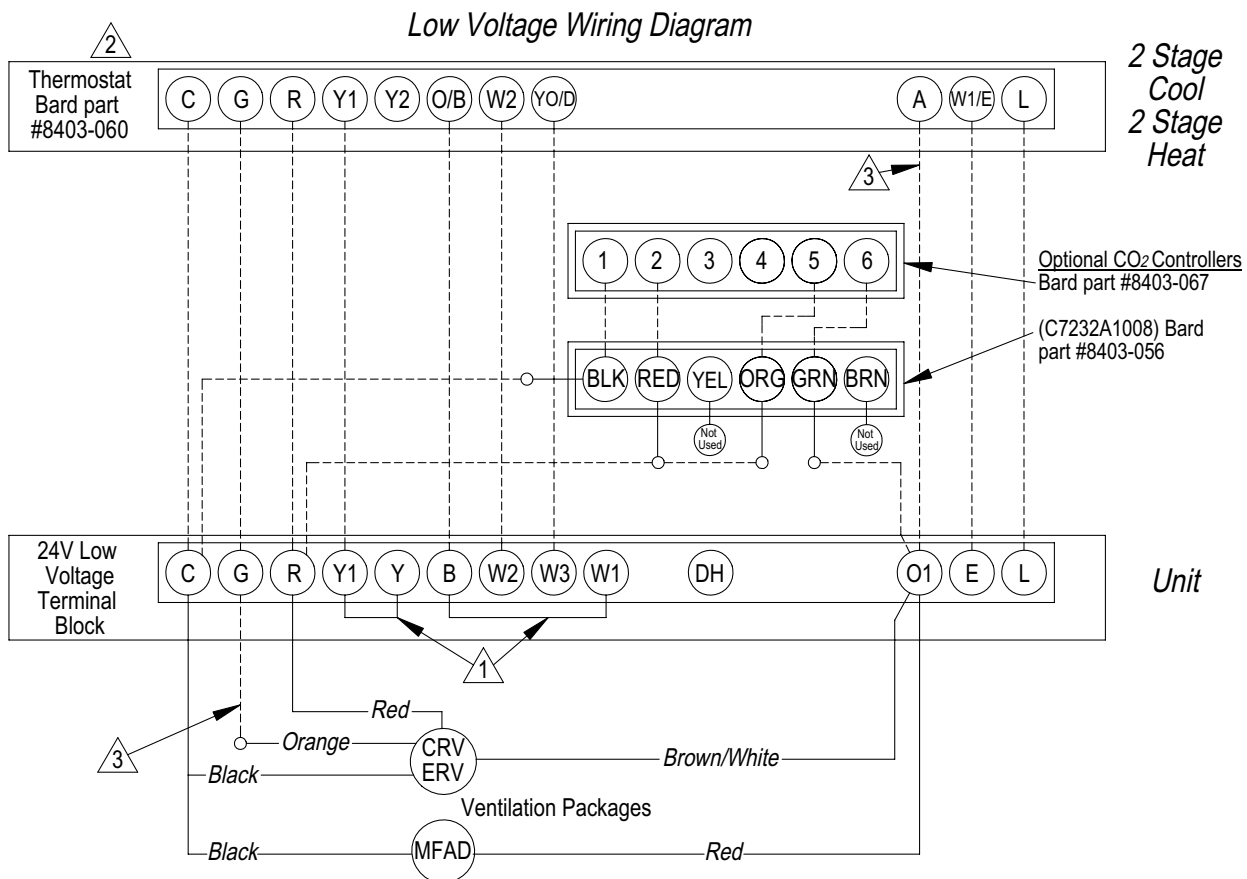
Low Voltage Wiring Diagram

2

Thermostat Bard part #8403-060

C G R Y1 Y2 O/B W2 YO/D A W1/E L

2 Stage Cool 2 Stage Heat

3

1 2 3 4 5 6

Optional $CO_2$ Controllers Bard part #8403-067

(C7232A1008) Bard part #8403-056

BLK RED YEL ORG GRN BRN

Not Used

Not Used

24V Low Voltage Terminal Block

C G R Y1 Y Y B W2 W3 W1 DH O1 E L

Unit

1

Red

3

Orange

CRV ERV

Brown/White

Black

Ventilation Packages

Black

MFAD

Red